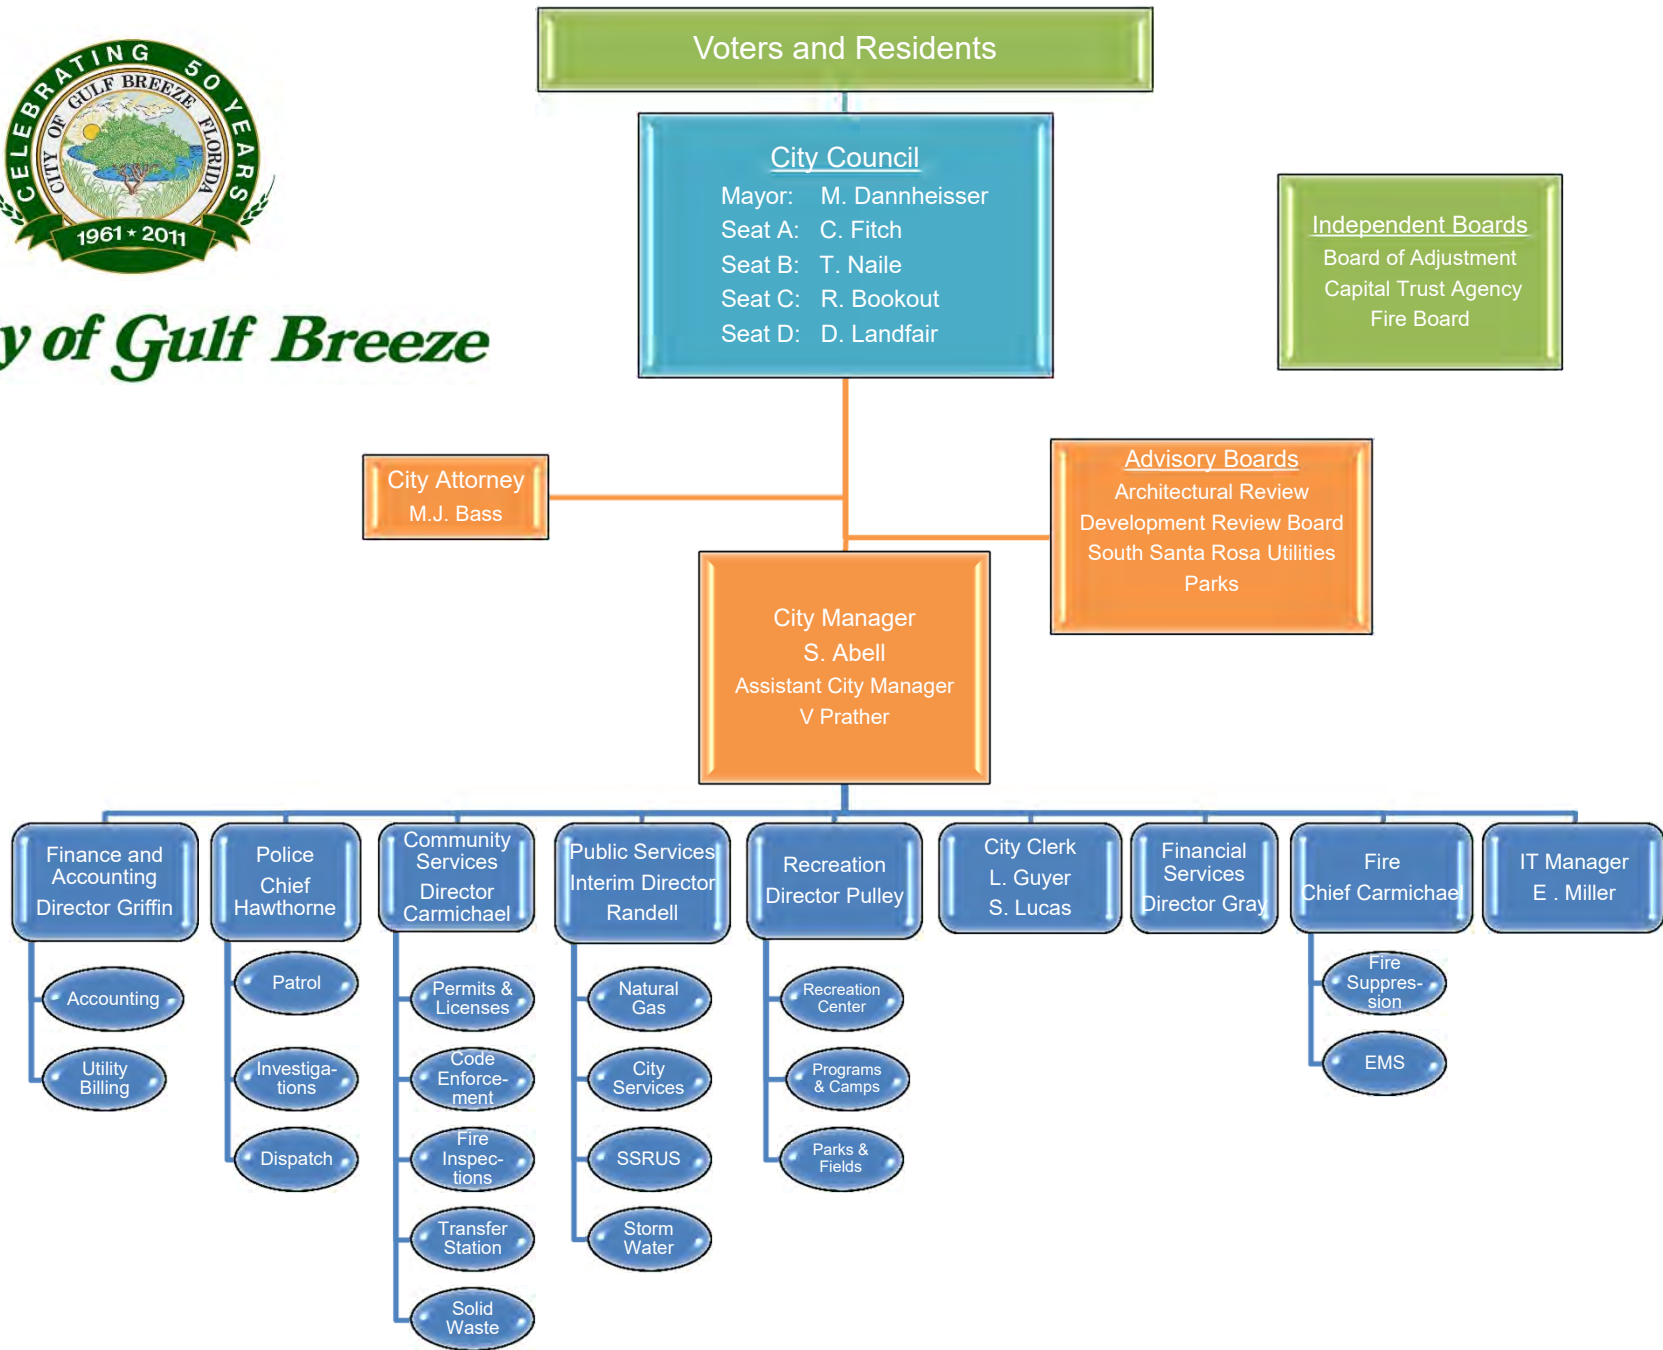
CELEBRATING 50 YEARS
CITY OF GULF BREEZE FLORIDA
1961 * 2011

y of Gulf Breeze

Voters and Residents

City Council
Mayor: M. Dannheisser
Seat A: C. Fitch
Seat B: T. Naile
Seat C: R. Bookout
Seat D: D. Landfair

Independent Boards
Board of Adjustment
Capital Trust Agency
Fire Board

City Attorney
M.J. Bass

Advisory Boards
Architectural Review
Development Review Board
South Santa Rosa Utilities
Parks

City Manager
S. Abell
Assistant City Manager
V Prather

Finance and Accounting
Director Griffin

Accounting

Utility Billing

Police
Chief Hawthorne

Patrol

Investigations

Dispatch

Community Services
Director Carmichael

Permits & Licenses

Code Enforcement

Fire Inspections

Transfer Station

Solid Waste

Public Services
Interim Director
Randell

Natural Gas

City Services

SSRUS

Storm Water

Recreation
Director Pulley

Recreation Center

Programs & Camps

Parks & Fields

City Clerk
L. Guyer
S. Lucas

Financial Services
Director Gray

Fire
Chief Carmichael

Fire Suppression

EMS

IT Manager
E . Miller